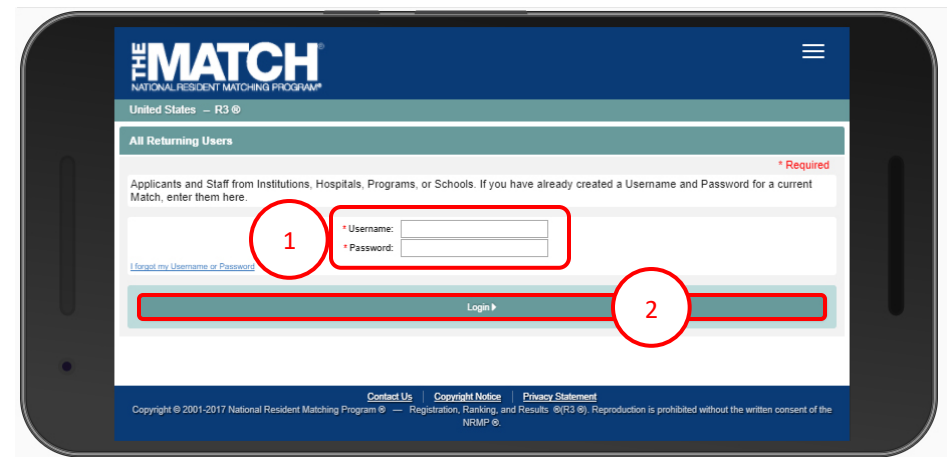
THE MATCH®
NATIONAL RESIDENT MATCHING PROGRAM®

United States – R3 ®

All Returning Users

* Required

Applicants and Staff from Institutions, Hospitals, Programs, or Schools. If you have already created a Username and Password for a current Match, enter them here.

1

* Username:
* Password:

I forgot my Username or Password

Login ▸

2

Contact Us | Copyright Notice | Privacy Statement
Copyright © 2001-2017 National Resident Matching Program ® — Registration, Ranking, and Results ®(R3 ®). Reproduction is prohibited without the written consent of the NRMP ®.